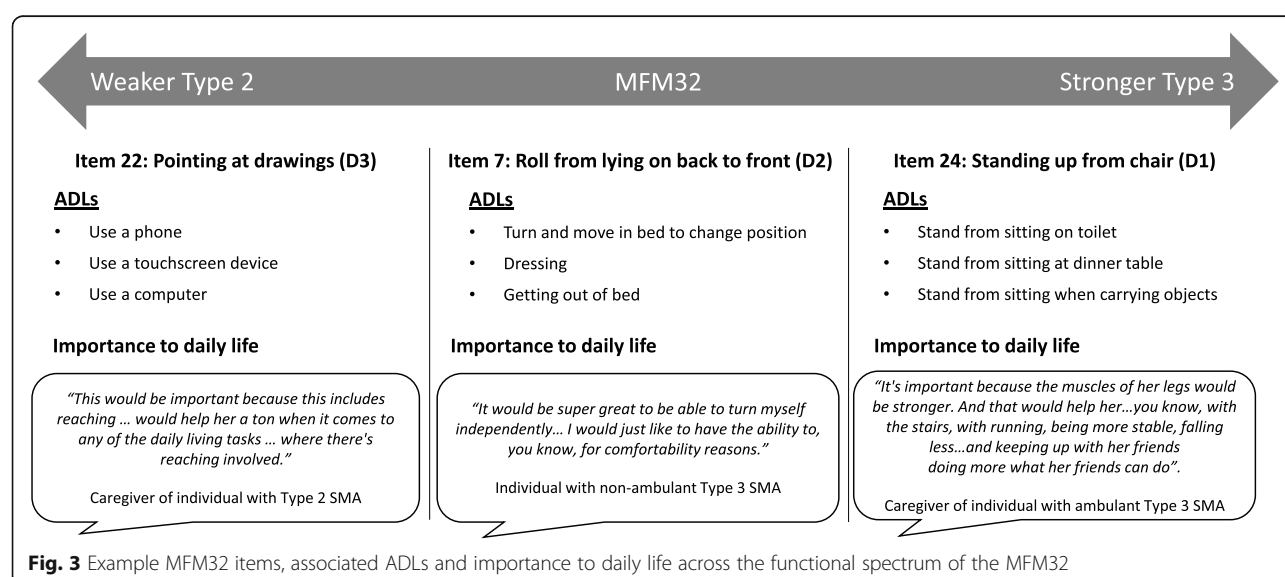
Weaker Type 2

MFM32

Stronger Type 3

Item 22: Pointing at drawings (D3)

ADLs

- Use a phone
- Use a touchscreen device
- Use a computer

Importance to daily life

"This would be important because this includes reaching … would help her a ton when it comes to any of the daily living tasks … where there's reaching involved."

Caregiver of individual with Type 2 SMA

Item 7: Roll from lying on back to front (D2)

ADLs

- Turn and move in bed to change position
- Dressing
- Getting out of bed

Importance to daily life

"It would be super great to be able to turn myself independently… I would just like to have the ability to, you know, for comfortability reasons."

Individual with non-ambulant Type 3 SMA

Item 24: Standing up from chair (D1)

ADLs

- Stand from sitting on toilet
- Stand from sitting at dinner table
- Stand from sitting when carrying objects

Importance to daily life

"It's important because the muscles of her legs would be stronger. And that would help her…you know, with the stairs, with running, being more stable, falling less…and keeping up with her friends doing more what her friends can do".

Caregiver of individual with ambulant Type 3 SMA

Fig. 3 Example MFM32 items, associated ADLs and importance to daily life across the functional spectrum of the MFM32